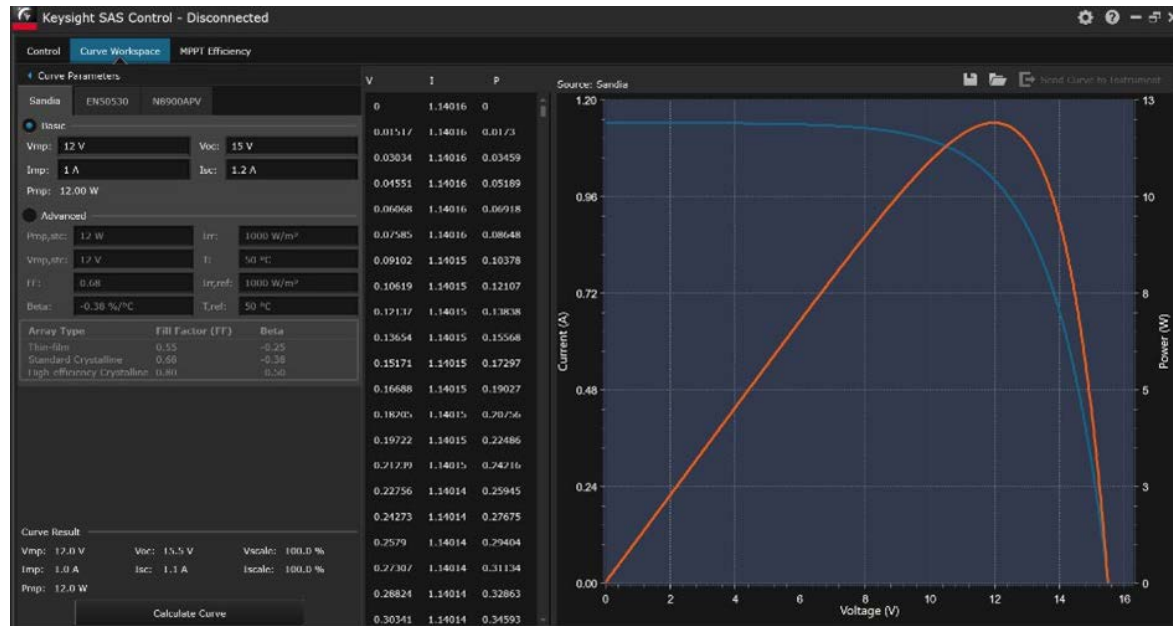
Keysight SAS Control - Disconnected

Control | Curve Workspace | MPPT Efficiency

Curve Parameters

Sandia | EN50530 | N8900APV

Basic

Vmp: 12 V
Voc: 15 V
Imp: 1 A
Isc: 1.2 A
Pmp: 12.00 W

Advanced

Pmp,stc: 12 W
Irr: 1000 W/m²
Vmp,stc: 12 V
Tc: 50 °C
FF: 0.68
Irr,ref: 1000 W/m²
Beta: -0.38 %/°C
T,ref: 50 °C

| Array Type | Fill Factor (FF) | Beta |
|---|---|---|
| Thin-film | 0.55 | -0.25 |
| Standard Crystalline | 0.68 | -0.38 |
| High efficiency Crystalline | 0.80 | -0.50 |

Curve Result
Vmp: 12.0 V
Voc: 15.5 V
Vscale: 100.0 %
Imp: 1.0 A
Isc: 1.1 A
Iscale: 100.0 %
Pmp: 12.0 W

Calculate Curve

| V | I | P |
|---|---|---|
| 0 | 1.14016 | 0 |
| 0.01517 | 1.14016 | 0.0173 |
| 0.03034 | 1.14016 | 0.03459 |
| 0.04551 | 1.14016 | 0.05189 |
| 0.06068 | 1.14016 | 0.06918 |
| 0.07585 | 1.14016 | 0.08648 |
| 0.09102 | 1.14015 | 0.10378 |
| 0.10619 | 1.14015 | 0.12107 |
| 0.12137 | 1.14015 | 0.13838 |
| 0.13654 | 1.14015 | 0.15568 |
| 0.15171 | 1.14015 | 0.17297 |
| 0.16688 | 1.14015 | 0.19027 |
| 0.18205 | 1.14015 | 0.20756 |
| 0.19722 | 1.14015 | 0.22486 |
| 0.21239 | 1.14015 | 0.24216 |
| 0.22756 | 1.14014 | 0.25945 |
| 0.24273 | 1.14014 | 0.27675 |
| 0.2579 | 1.14014 | 0.29404 |
| 0.27307 | 1.14014 | 0.31134 |
| 0.28824 | 1.14014 | 0.32863 |
| 0.30341 | 1.14014 | 0.34593 |

Source: Sandia
Send Curve to Instrument

1.20
0.96
0.72
0.48
0.24
0.00
Current (A)
13
10
8
5
3
0
Power (W)
0 2 4 6 8 10 12 14 16
Voltage (V)